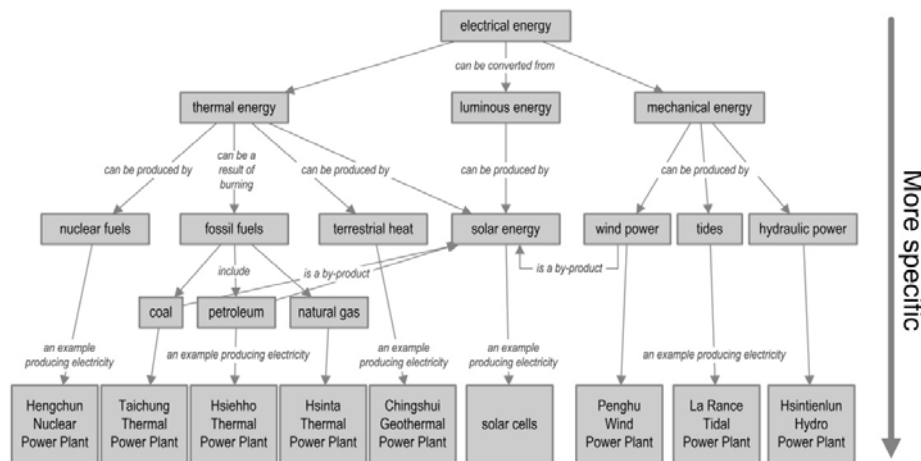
electrical energy

can be converted from

thermal energy

luminous energy

mechanical energy

can be produced by

can be a result of burning

can be produced by

can be produced by

can be produced by

nuclear fuels

fossil fuels

terrestrial heat

solar energy

wind power

tides

hydraulic power

include

is a by-product

is a by-product

coal

petroleum

natural gas

an example producing electricity

an example producing electricity

an example producing electricity

an example producing electricity

an example producing electricity

Hengchun Nuclear Power Plant

Taichung Thermal Power Plant

Hsiehho Thermal Power Plant

Hsinta Thermal Power Plant

Chingshui Geothermal Power Plant

solar cells

Penghu Wind Power Plant

La Rance Tidal Power Plant

Hsintienlun Hydro Power Plant

More specific